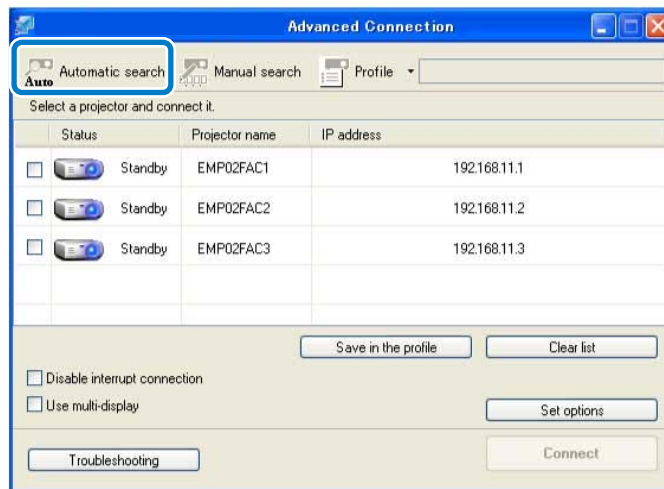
Advanced Connection

Auto Automatic search
Manual search
Profile

Select a projector and connect it.

| | Status | Projector name | IP address |
|---|---|---|---|
| ☐ | Standby | EMP02FAC1 | 192.168.11.1 |
| ☐ | Standby | EMP02FAC2 | 192.168.11.2 |
| ☐ | Standby | EMP02FAC3 | 192.168.11.3 |

Save in the profile
Clear list

Disable interrupt connection
Use multi-display

Set options

Troubleshooting
Connect